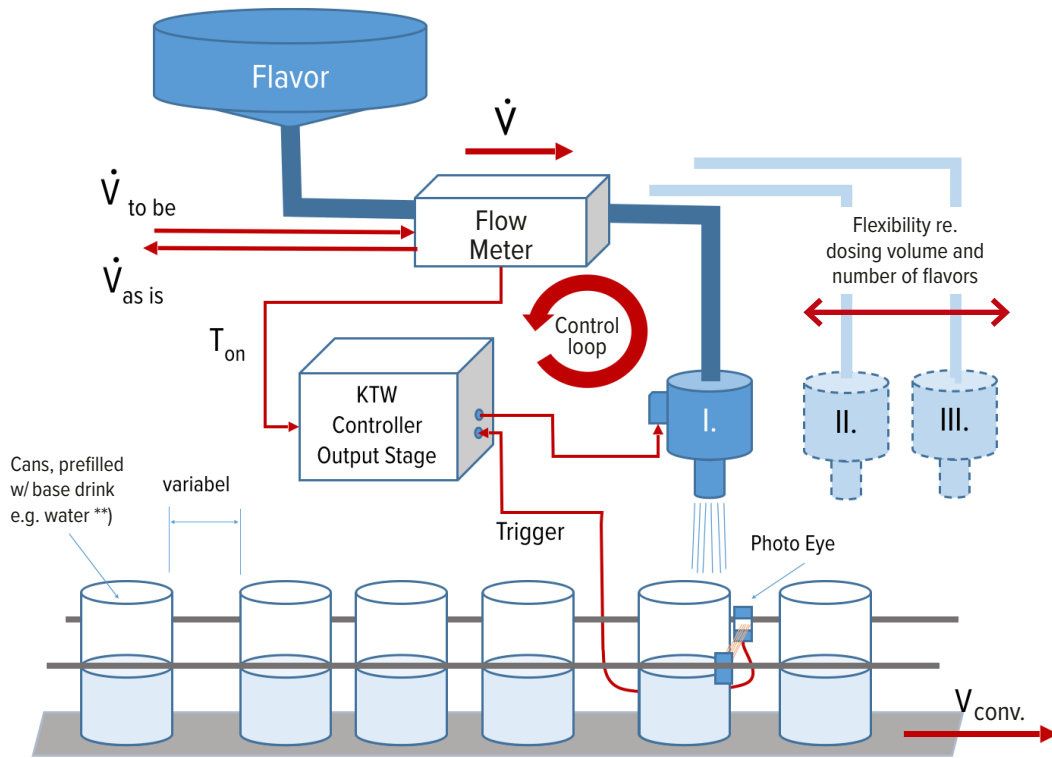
Flavor

$\dot{V}$

$\dot{V}_{\text{to be}}$

$\dot{V}_{\text{as is}}$

Flow Meter

Flexibility re. dosing volume and number of flavors

$T_{on}$

Control loop

KTW Controller Output Stage

I.

II.

III.

Cans, prefilled w/ base drink e.g. water **)

variabel

Trigger

Photo Eye

$V_{\text{conv.}}$